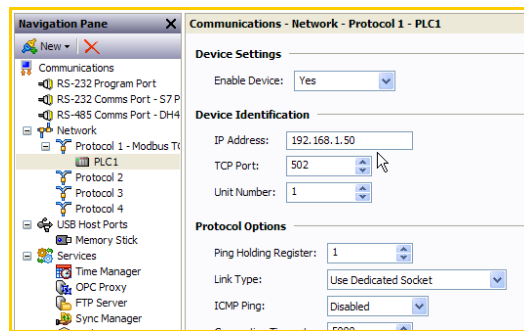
Navigation Pane

New

Communications
RS-232 Program Port
RS-232 Comms Port - S7 P
RS-485 Comms Port - DH4
Network
Protocol 1 - Modbus TC
PLC1
Protocol 2
Protocol 3
Protocol 4
USB Host Ports
Memory Stick
Services
Time Manager
OPC Proxy
FTP Server
Sync Manager

Communications - Network - Protocol 1 - PLC1

Device Settings

Enable Device: Yes

Device Identification

IP Address: 192.168.1.50

TCP Port: 502

Unit Number: 1

Protocol Options

Ping Holding Register: 1

Link Type: Use Dedicated Socket

ICMP Ping: Disabled

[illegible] 5000